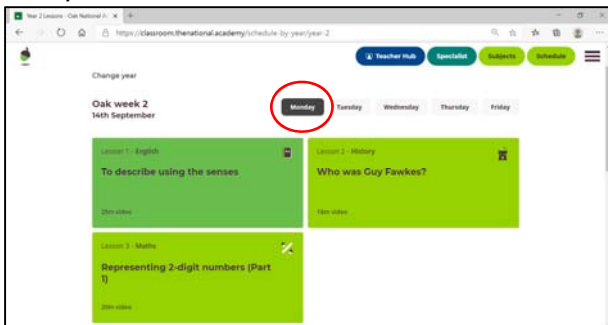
Year 2 Lessons - Oak National A ×

https://classroom.thenational.academy/schedule-by-year/year-2

Teacher Hub

Specialist

Subjects

Schedule

Change year

Oak week 2

14th September

Monday

Tuesday

Wednesday

Thursday

Friday

Lesson 1 - English

To describe using the senses

20m video

Lesson 2 - History

Who was Guy Fawkes?

18m video

Lesson 3 - Maths

Representing 2-digit numbers (Part 1)

20m video